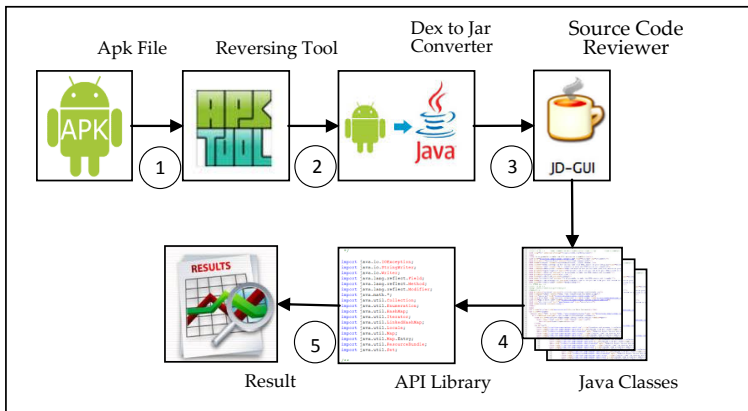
Apk File

Reversing Tool

Dex to Jar Converter

Source Code Reviewer

APK

APK TOOL

Java

JD-GUI

1

2

3

RESULTS

import java.io.IOException;
import java.io.StringWriter;
import java.io.Writer;
import java.lang.reflect.Field;
import java.lang.reflect.Method;
import java.lang.reflect.Modifier;
import java.math.*;
import java.util.Collection;
import java.util.Enumeration;
import java.util.HashMap;
import java.util.Iterator;
import java.util.LinkedHashMap;
import java.util.Locale;
import java.util.Map;
import java.util.Map.Entry;
import java.util.ResourceBundle;
import java.util.Set;

5

4

Result

API Library

Java Classes